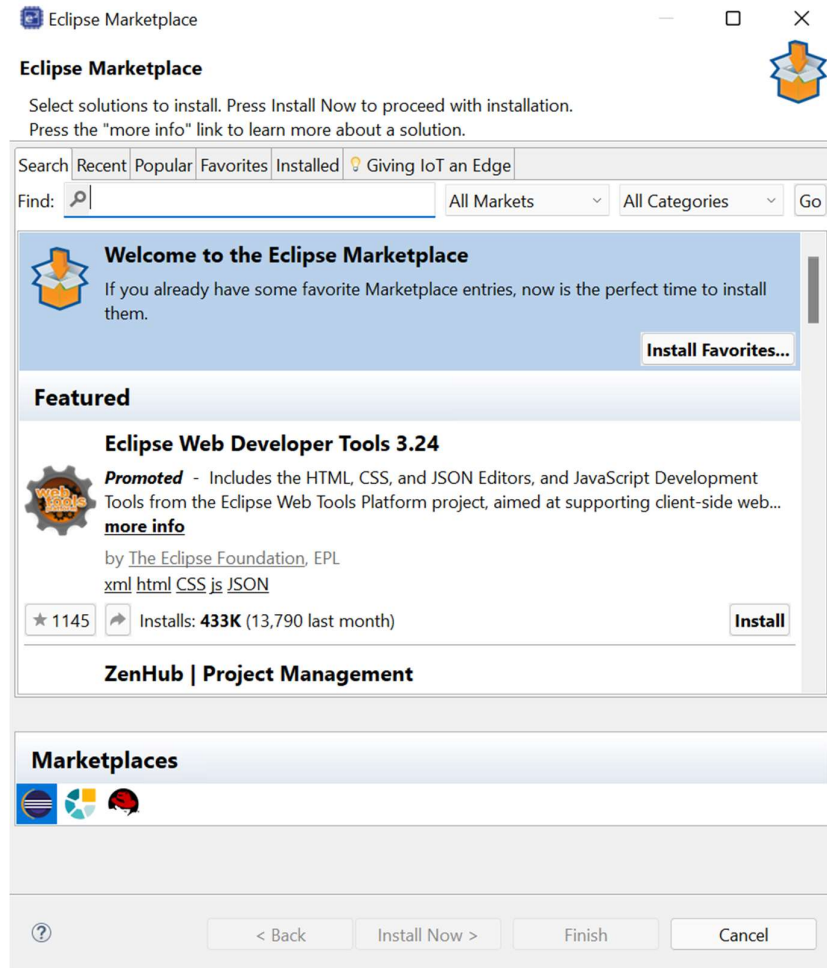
Eclipse Marketplace

Eclipse Marketplace

Select solutions to install. Press Install Now to proceed with installation.
Press the "more info" link to learn more about a solution.

Search | Recent | Popular | Favorites | Installed | Giving IoT an Edge

Find: | All Markets | All Categories | Go

Welcome to the Eclipse Marketplace

If you already have some favorite Marketplace entries, now is the perfect time to install them.

Install Favorites...

Featured

Eclipse Web Developer Tools 3.24

web tools

*Promoted* - Includes the HTML, CSS, and JSON Editors, and JavaScript Development Tools from the Eclipse Web Tools Platform project, aimed at supporting client-side web... more info

by The Eclipse Foundation, EPL

xml html CSS js JSON

★ 1145 | Installs: **433K** (13,790 last month) | Install

ZenHub | Project Management

Marketplaces

?

< Back | Install Now > | Finish | Cancel